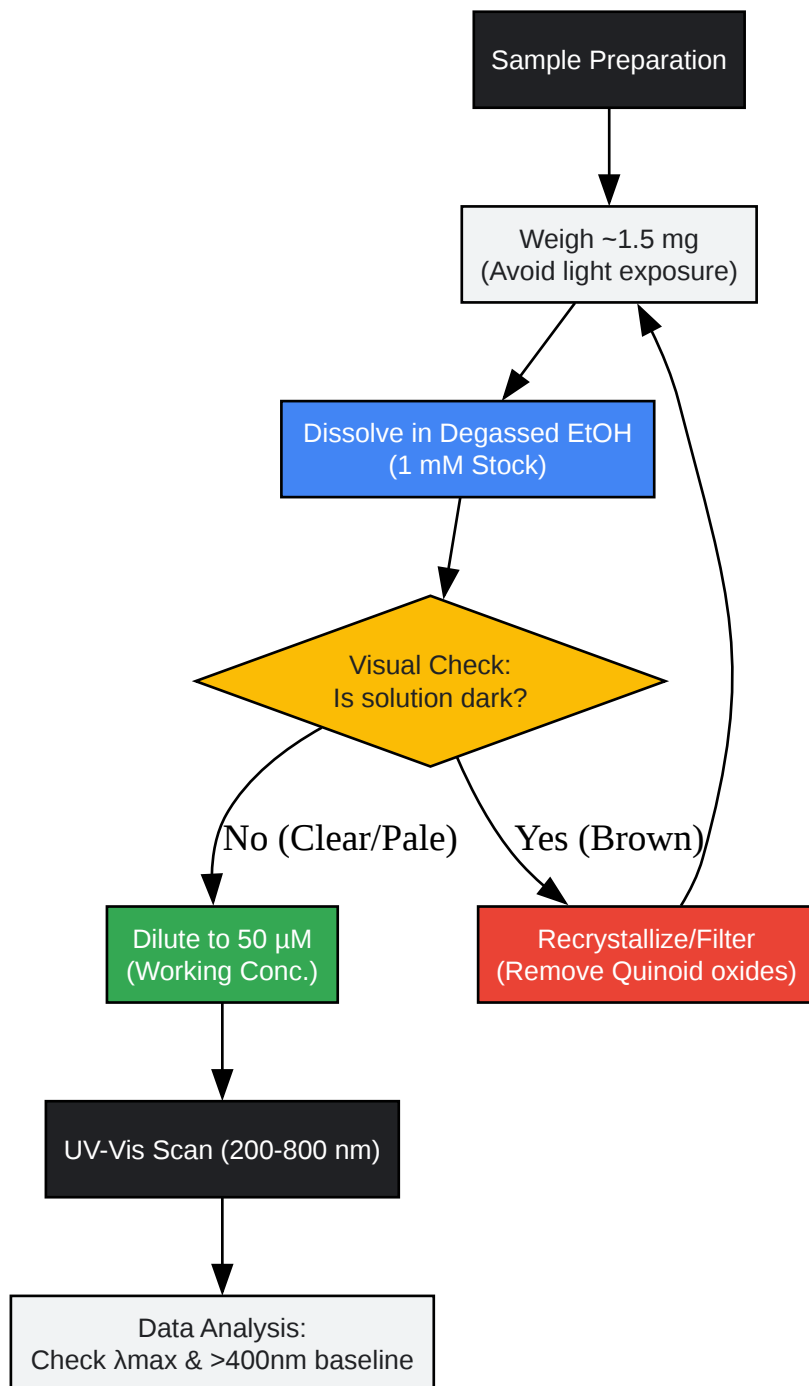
Sample Preparation

Weigh ~1.5 mg
(Avoid light exposure)

Dissolve in Degassed EtOH
(1 mM Stock)

Visual Check:
Is solution dark?

No (Clear/Pale)

Yes (Brown)

Dilute to 50 µM
(Working Conc.)

Recrystallize/Filter
(Remove Quinoid oxides)

UV-Vis Scan (200-800 nm)

Data Analysis:
Check λmax & >400nm baseline